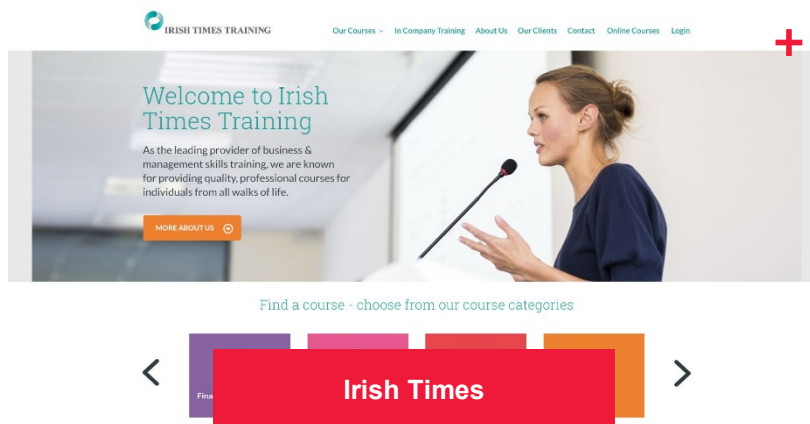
IRISH TIMES TRAINING

Our Courses In Company Training About Us Our Clients Contact Online Courses Login

Welcome to Irish Times Training

As the leading provider of business & management skills training, we are known for providing quality, professional courses for individuals from all walks of life.

MORE ABOUT US

Find a course - choose from our course categories

Fina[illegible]

Irish Times